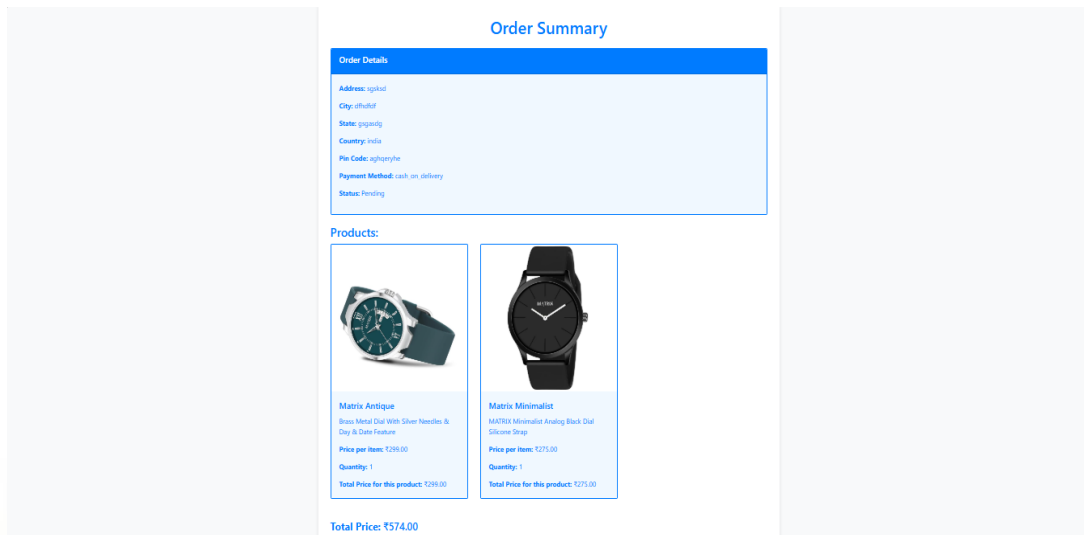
Order Summary

Order Details

Address: sgsksd

City: dfhdfdf

State: gsgasdg

Country: india

Pin Code: aghqeryhe

Payment Method: cash_on_delivery

Status: Pending

Products:

MATRIX

Matrix Antique

Brass Metal Dial With Silver Needles & Day & Date Feature

Price per item: ₹299.00

Quantity: 1

Total Price for this product: ₹299.00

Matrix Minimalist

MATRIX Minimalist Analog Black Dial Silicone Strap

Price per item: ₹275.00

Quantity: 1

Total Price for this product: ₹275.00

Total Price: ₹574.00